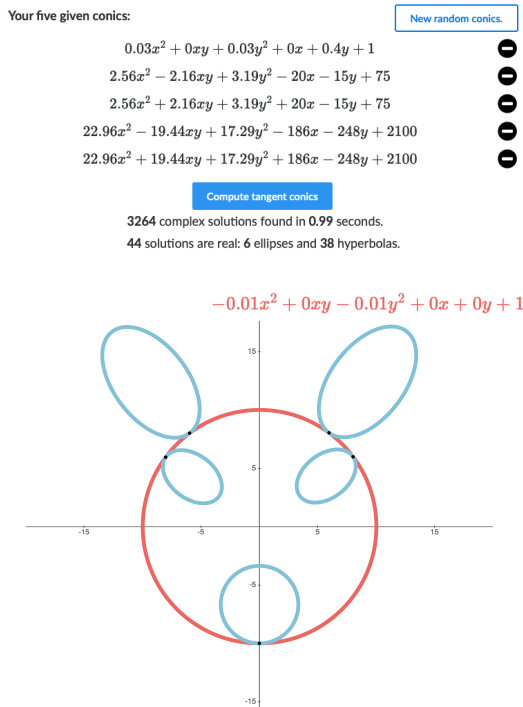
Your five given conics:

New random conics.

$0.03x^2 + 0xy + 0.03y^2 + 0x + 0.4y + 1$

$2.56x^2 - 2.16xy + 3.19y^2 - 20x - 15y + 75$

$2.56x^2 + 2.16xy + 3.19y^2 + 20x - 15y + 75$

$22.96x^2 - 19.44xy + 17.29y^2 - 186x - 248y + 2100$

$22.96x^2 + 19.44xy + 17.29y^2 + 186x - 248y + 2100$

Compute tangent conics

**3264** complex solutions found in **0.99** seconds.

**44** solutions are real: **6** ellipses and **38** hyperbolas.

$-0.01x^2 + 0xy - 0.01y^2 + 0x + 0y + 1$

15

5

-15

-5

5

15

-5

-15